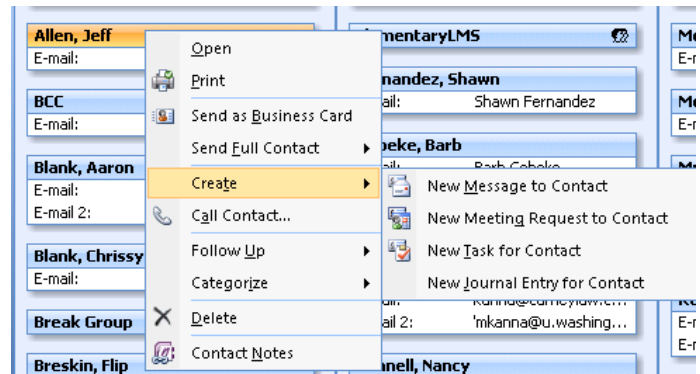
Allen, Jeff
E-mail:

BCC
E-mail:

Blank, Aaron
E-mail:
E-mail 2:

Blank, Chrissy
E-mail:

Break Group

Breskin, Flip

Open
Print
Send as Business Card
Send Full Contact
Create
Call Contact...
Follow Up
Categorize
Delete
Contact Notes

New Message to Contact
New Meeting Request to Contact
New Task for Contact
New Journal Entry for Contact

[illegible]mentaryLMS

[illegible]nandez, Shawn
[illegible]ail: Shawn Fernandez

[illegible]beke, Barb
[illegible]

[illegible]ail 2: 'mkanna@u.washing...

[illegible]nell, Nancy

Me
E-m
Me
E-n
Me
E-m
E-m
E-n